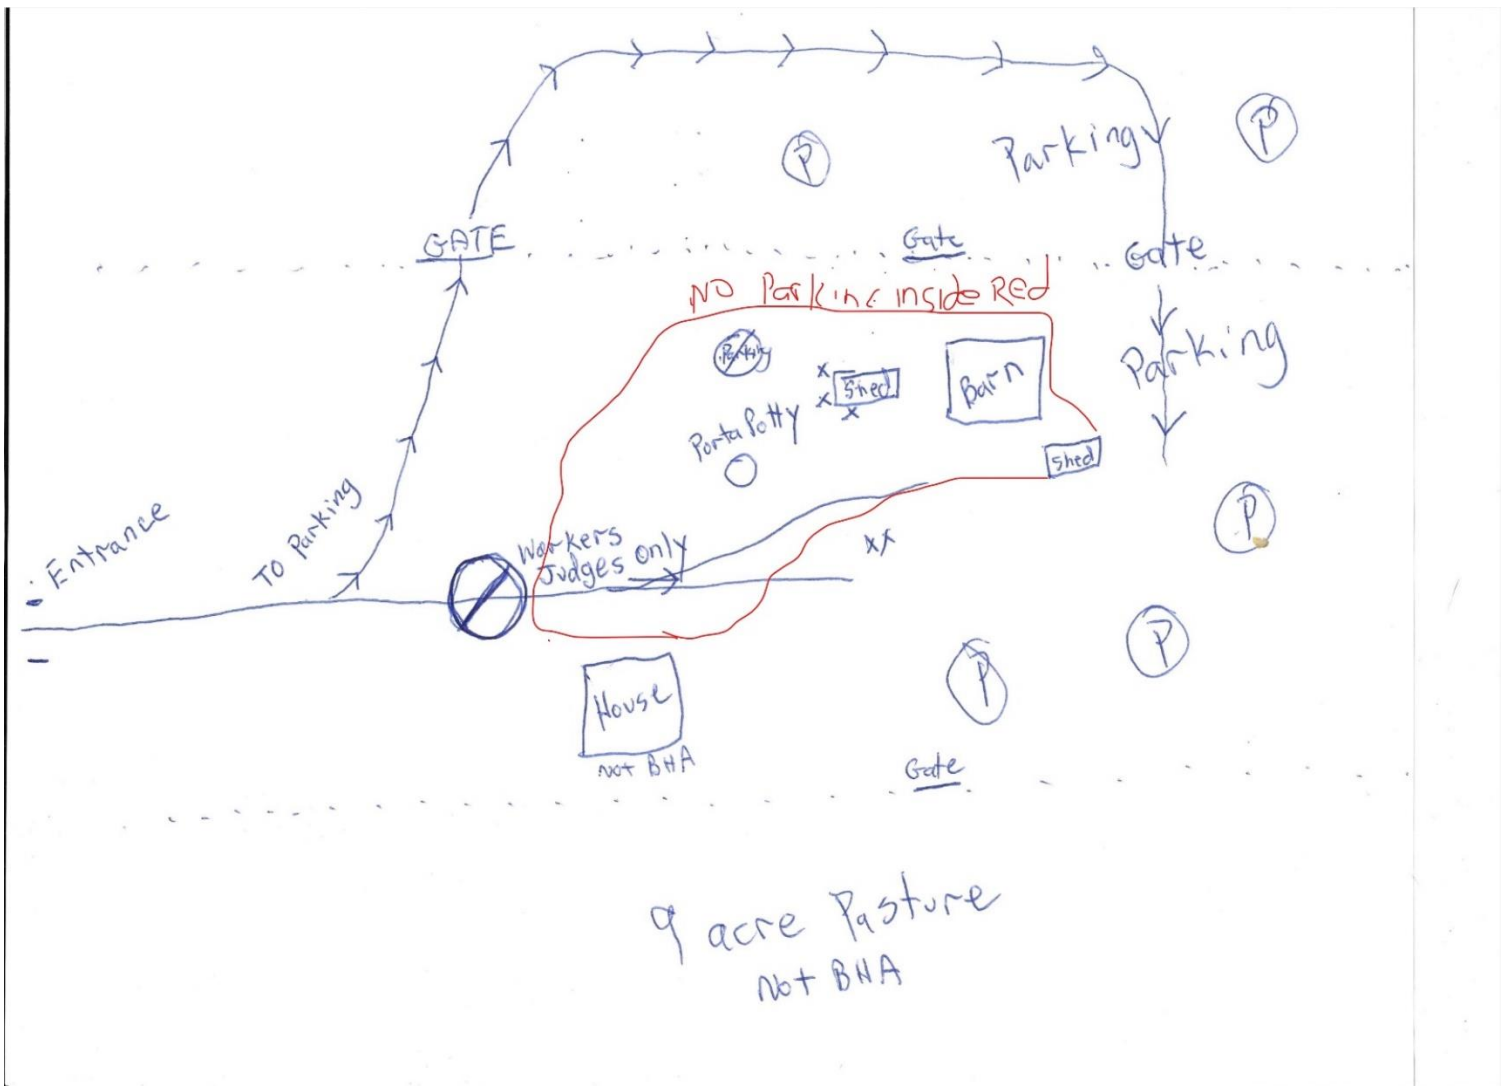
P

Parking

P

GATE

Gate

Gate

NO Parking inside Red

Parking

Parking

Shed

Barn

Porta Potty

Shed

Entrance

To Parking

Workers Judges only

xx

P

P

P

House

Not BHA

Gate

9 acre Pasture
Not BHA